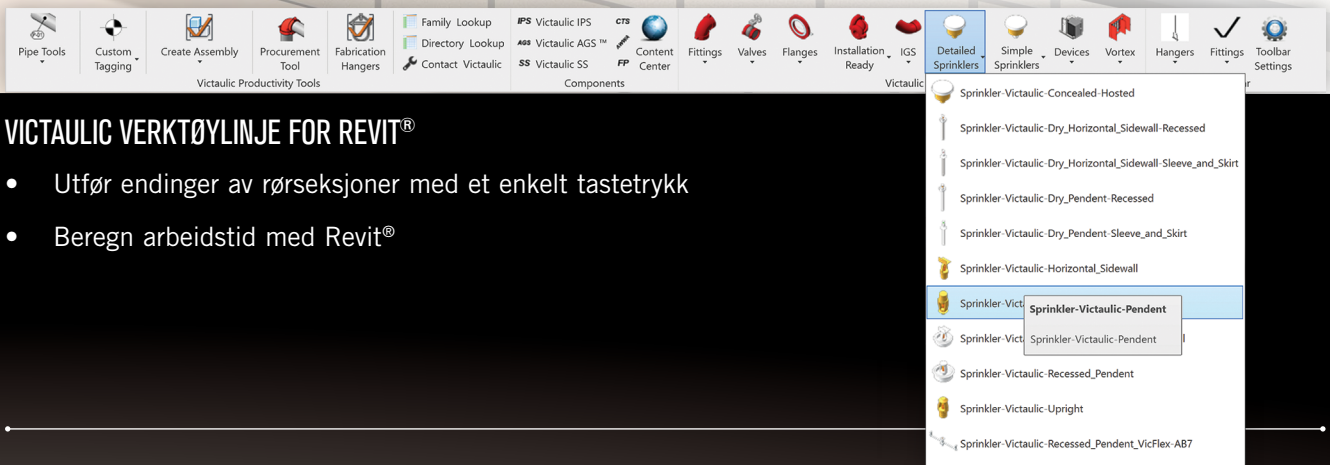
Pipe Tools
Custom Tagging
Create Assembly
Procurement Tool
Fabrication Hangers
Victaulic Productivity Tools
Family Lookup
Directory Lookup
Contact Victaulic
IPS Victaulic IPS
AGS Victaulic AGS ™
SS Victaulic SS
CTS
FP
Content Center
Components
Fittings
Valves
Flanges
Installation Ready
IGS
Victaulic
Detailed Sprinklers
Simple Sprinklers
Devices
Vortex
Hangers
Fittings
Toolbar Settings
r

VICTAULIC VERKTØYLINJE FOR REVIT®

• Utfør endinger av rørseksjoner med et enkelt tastetrykk

• Beregn arbeidstid med Revit®

Sprinkler-Victaulic-Concealed-Hosted
Sprinkler-Victaulic-Dry_Horizontal_Sidewall-Recessed
Sprinkler-Victaulic-Dry_Horizontal_Sidewall-Sleeve_and_Skirt
Sprinkler-Victaulic-Dry_Pendent-Recessed
Sprinkler-Victaulic-Dry_Pendent-Sleeve_and_Skirt
Sprinkler-Victaulic-Horizontal_Sidewall
Sprinkler-Victa
Sprinkler-Victaulic-Pendent
Sprinkler-Victaulic-Pendent
Sprinkler-Victa
l
Sprinkler-Victaulic-Recessed_Pendent
Sprinkler-Victaulic-Upright
Sprinkler-Victaulic-Recessed_Pendent_VicFlex-AB7